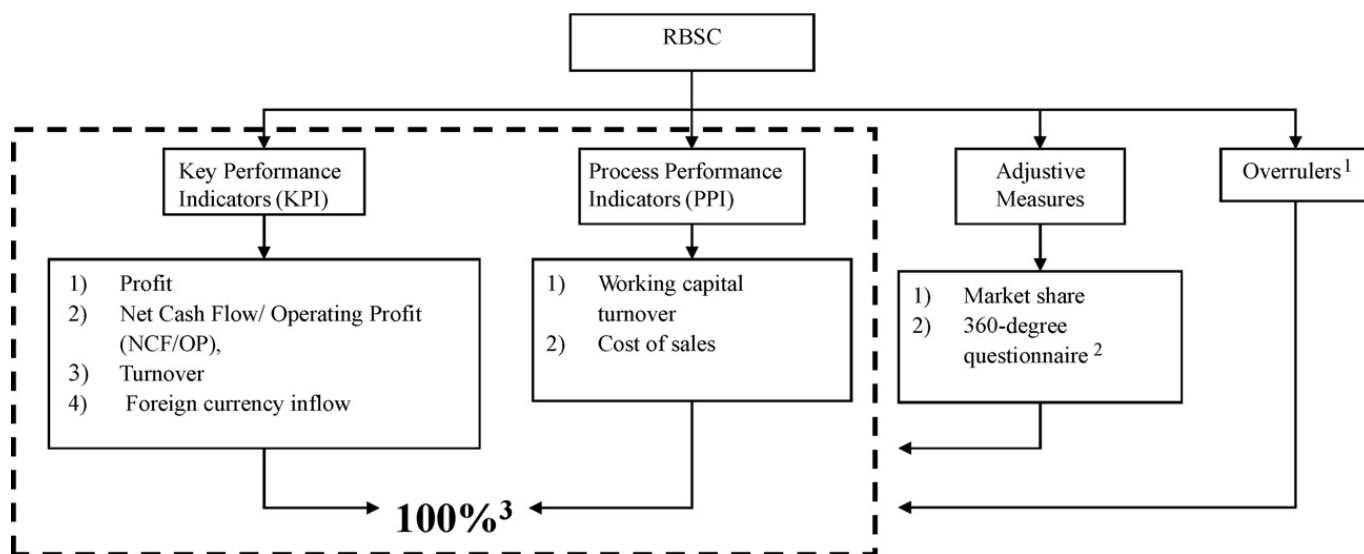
RBSC

Key Performance Indicators (KPI)

Process Performance Indicators (PPI)

Adjustive Measures

Overrulers$^1$

1) Profit
2) Net Cash Flow/ Operating Profit (NCF/OP),
3) Turnover
4) Foreign currency inflow

1) Working capital turnover
2) Cost of sales

1) Market share
2) 360-degree questionnaire $^2$

100%$^3$